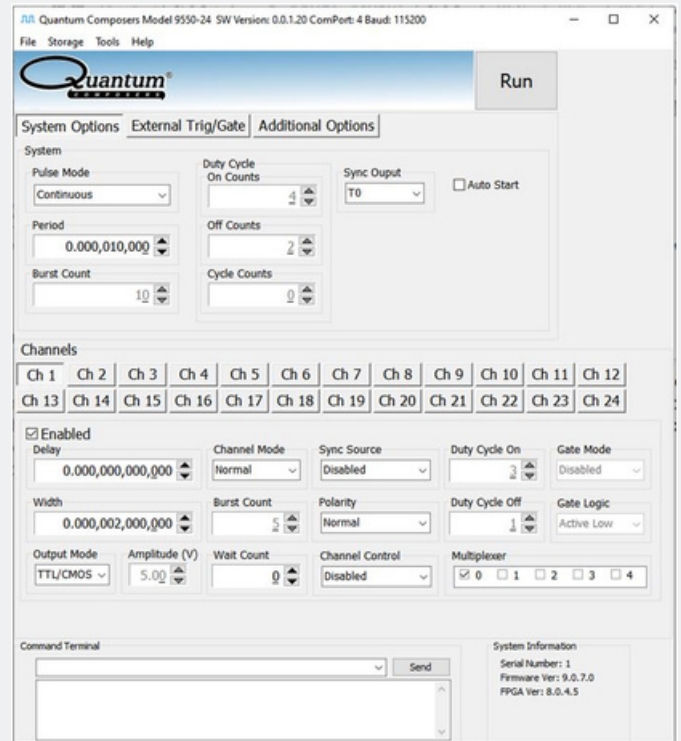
Quantum Composers Model 9550-24 SW Version: 0.0.1.20 ComPort: 4 Baud: 115200

File Storage Tools Help

Quantum
COMPOSERS

Run

System Options | External Trig/Gate | Additional Options

System

Pulse Mode
Continuous

Duty Cycle
On Counts
4

Sync Ouput
T0

Auto Start

Period
0.000,010,000

Off Counts
2

Burst Count
10

Cycle Counts
0

Channels

| Ch 1 | Ch 2 | Ch 3 | Ch 4 | Ch 5 | Ch 6 | Ch 7 | Ch 8 | Ch 9 | Ch 10 | Ch 11 | Ch 12 |
|---|---|---|---|---|---|---|---|---|---|---|---|
| Ch 13 | Ch 14 | Ch 15 | Ch 16 | Ch 17 | Ch 18 | Ch 19 | Ch 20 | Ch 21 | Ch 22 | Ch 23 | Ch 24 |

Enabled

Delay
0.000,000,000,000

Channel Mode
Normal

Sync Source
Disabled

Duty Cycle On
3

Gate Mode
Disabled

Width
0.000,002,000,000

Burst Count
5

Polarity
Normal

Duty Cycle Off
1

Gate Logic
Active Low

Output Mode
TTL/CMOS

Amplitude (V)
5.00

Wait Count
0

Channel Control
Disabled

Multiplexer
0 1 2 3 4

Command Terminal

Send

System Information
Serial Number: 1
Firmware Ver: 9.0.7.0
FPGA Ver: 8.0.4.5